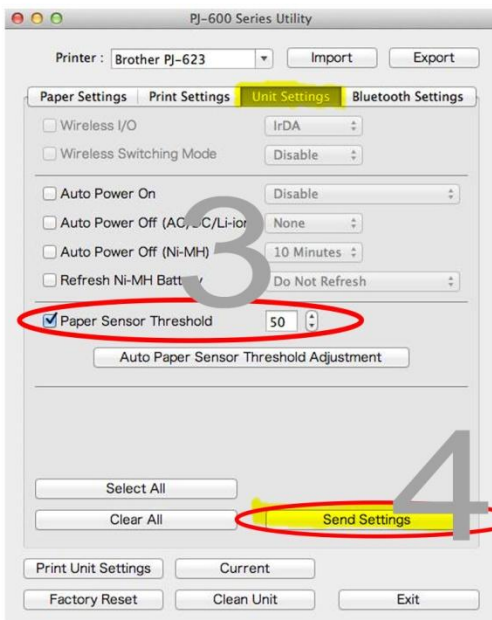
PJ-600 Series Utility

Printer : Brother PJ-623

Import

Export

Paper Settings

Print Settings

Unit Settings

Bluetooth Settings

Wireless I/O

IrDA

Wireless Switching Mode

Disable

Auto Power On

Disable

Auto Power Off (AC/DC/Li-ion)

None

Auto Power Off (Ni-MH)

10 Minutes

Refresh Ni-MH Battery

Do Not Refresh

3

Paper Sensor Threshold

50

Auto Paper Sensor Threshold Adjustment

4

Select All

Clear All

Send Settings

Print Unit Settings

Current

Factory Reset

Clean Unit

Exit